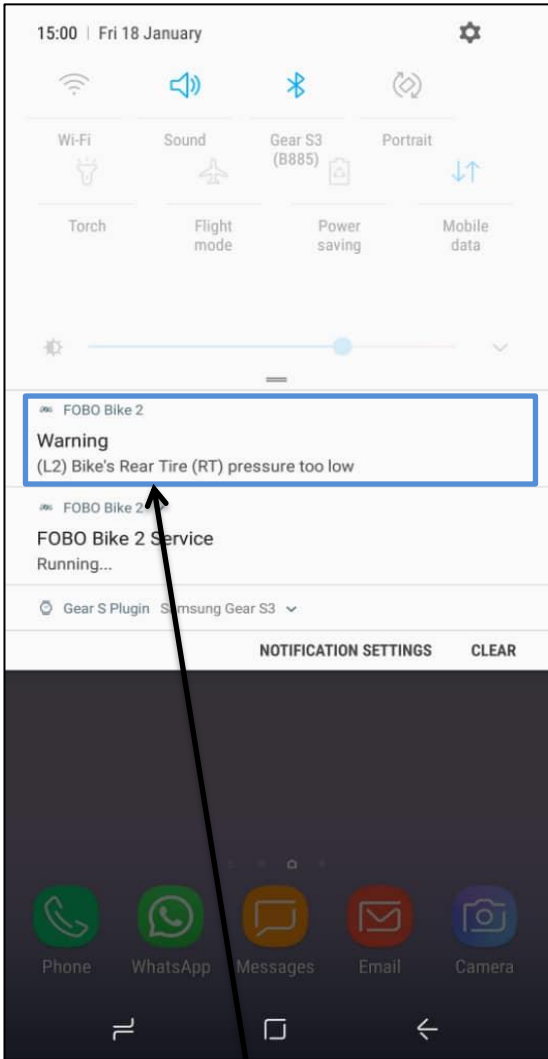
15:00 | Fri 18 January

Wi-Fi
Sound
Gear S3 (B885)
Portrait

Torch
Flight mode
Power saving
Mobile data

FOBO Bike 2
Warning
(L2) Bike's Rear Tire (RT) pressure too low

FOBO Bike 2
FOBO Bike 2 Service
Running...

Gear S Plugin Samsung Gear S3

NOTIFICATION SETTINGS
CLEAR

Phone
WhatsApp
Messages
Email
Camera